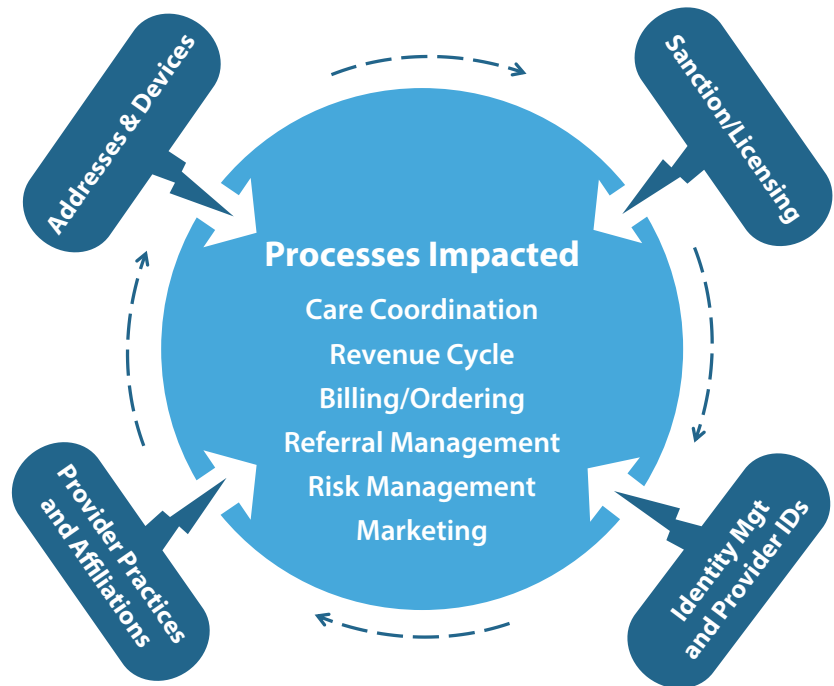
Addresses & Devices

Sanction/Licensing

Processes Impacted

Care Coordination

Revenue Cycle

Billing/Ordering

Referral Management

Risk Management

Marketing

Provider Practices and Affiliations

Identity Mgt and Provider IDs